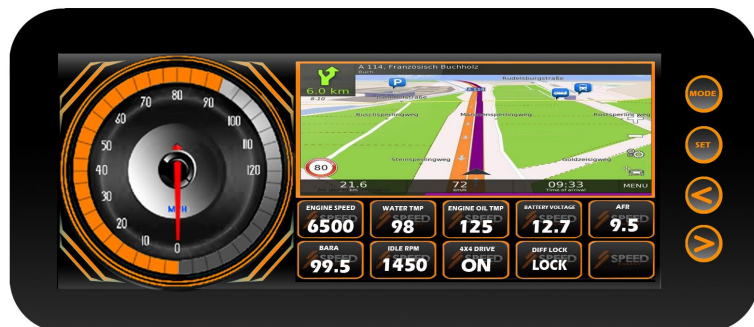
0
10
20
30
40
50
60
70
80
90
100
110
120
MPH

A 114, Französisch Buchholz
Buch
6.0 km
8.10
Rudelsburgstraße
Buschisperlingweg
Mönchssperlingsweg
Steinsperlingweg
Goldzeisigweg
80
21.6
72
09:33
Time of arrival
MENU

ENGINE SPEED
6500
WATER TMP
98
ENGINE OIL TMP
125
BATTERY VOLTAGE
12.7
AFR
9.5
BARA
99.5
IDLE RPM
1450
4X4 DRIVE
ON
DIFF LOCK
LOCK
SPEED

MODE
SET
<
>